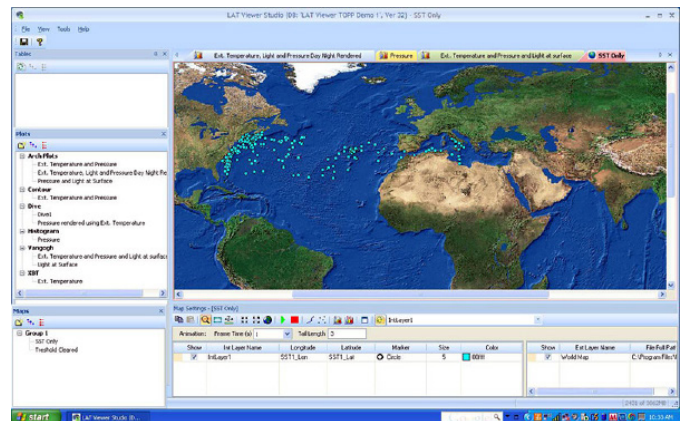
LAT Viewer Studio (DB: 'LAT Viewer TOPP Demo 1', Ver 32) - SST Only

File View Tools Help

Tables

Ext. Temperature, Light and Pressure Day Night Rendered | Pressure | Ext. Temperature and Pressure and Light at surface | SST Only

Plots

ArchPlots
Ext. Temperature and Pressure
Ext. Temperature, Light and Pressure Day Night Re
Pressure and Light at Surface
Contour
Ext. Temperature and Pressure
Dive
Dive1
Pressure rendered using Ext. Temperature
Histogram
Pressure
Vangogh
Ext. Temperature and Pressure and Light at surface
Light at Surface
SST
Ext. Temperature

Maps

Group 1
SST Only
Trefold Cleared

Map Settings - [SST Only]

IntLayer1

Animation: Frame Time (s) 1 TailLength 0

| Show | Int Layer Name | Longitude | Latitude | Marker | Size | Color |
|---|---|---|---|---|---|---|
| ☑ | IntLayer1 | SST1_Lon | SST1_Lat | Circle | 5 | 00fff |

| Show | Ext Layer Name | FilePath |
|---|---|---|
| ☑ | WorldMap | C:\Program Files\ |

start | LAT Viewer Studio (D...

10:33 AM